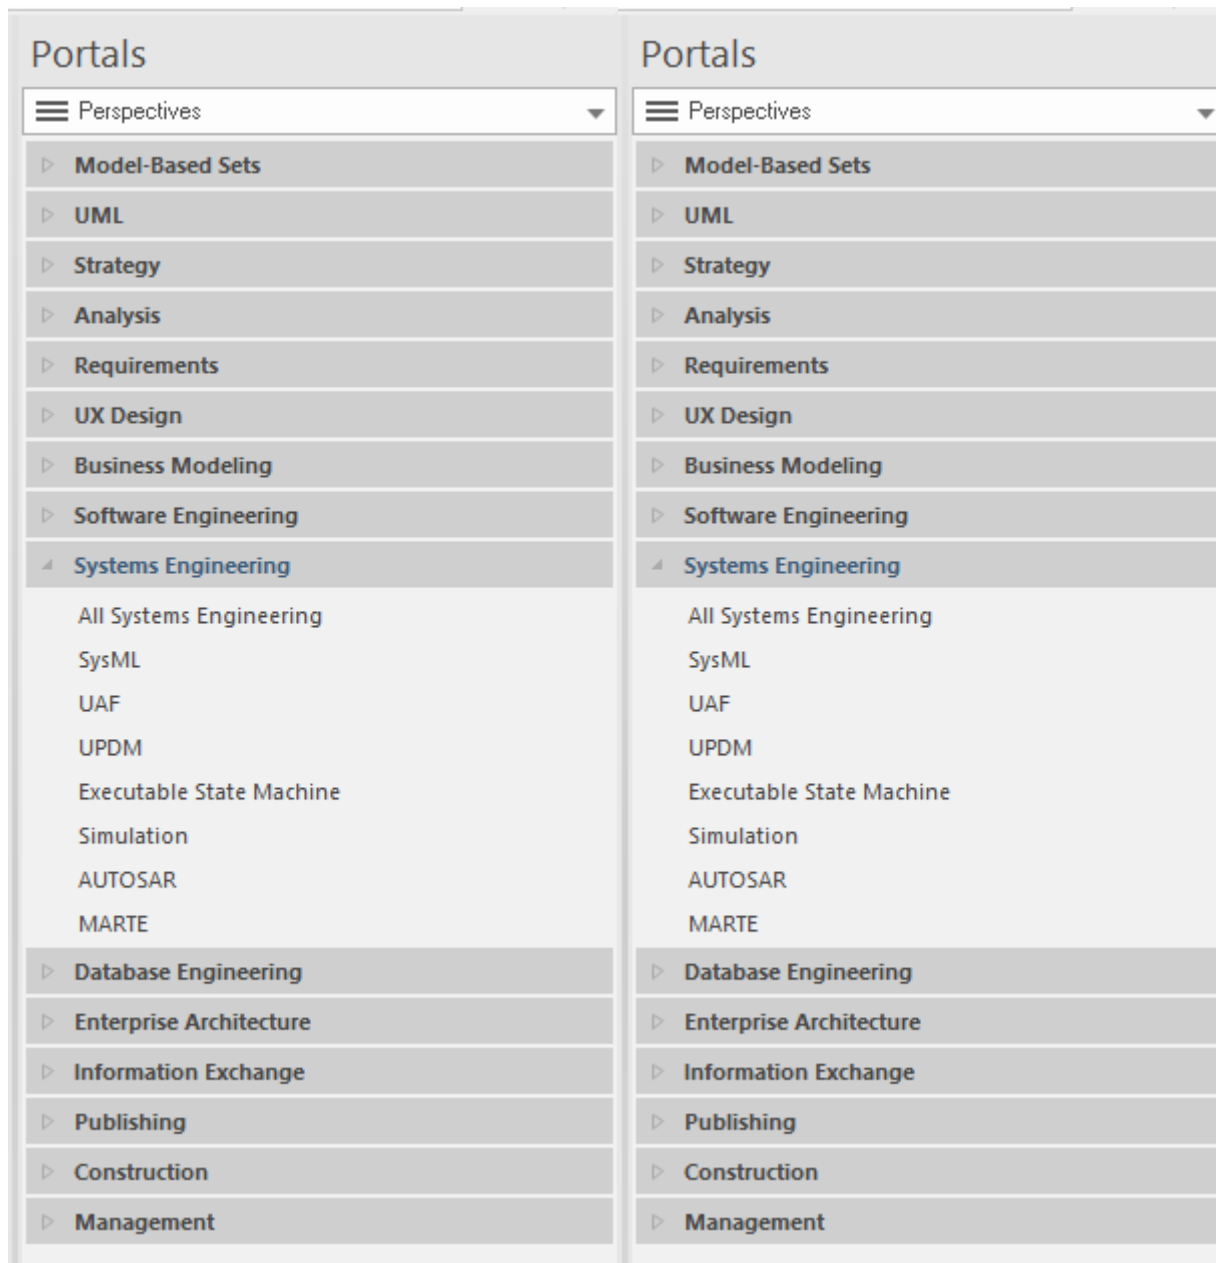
Portals

Perspectives

Model-Based Sets

UML

Strategy

Analysis

Requirements

UX Design

Business Modeling

Software Engineering

Systems Engineering

All Systems Engineering

SysML

UAF

UPDM

Executable State Machine

Simulation

AUTOSAR

MARTE

Database Engineering

Enterprise Architecture

Information Exchange

Publishing

Construction

Management

Portals

Perspectives

Model-Based Sets

UML

Strategy

Analysis

Requirements

UX Design

Business Modeling

Software Engineering

Systems Engineering

All Systems Engineering

SysML

UAF

UPDM

Executable State Machine

Simulation

AUTOSAR

MARTE

Database Engineering

Enterprise Architecture

Information Exchange

Publishing

Construction

Management